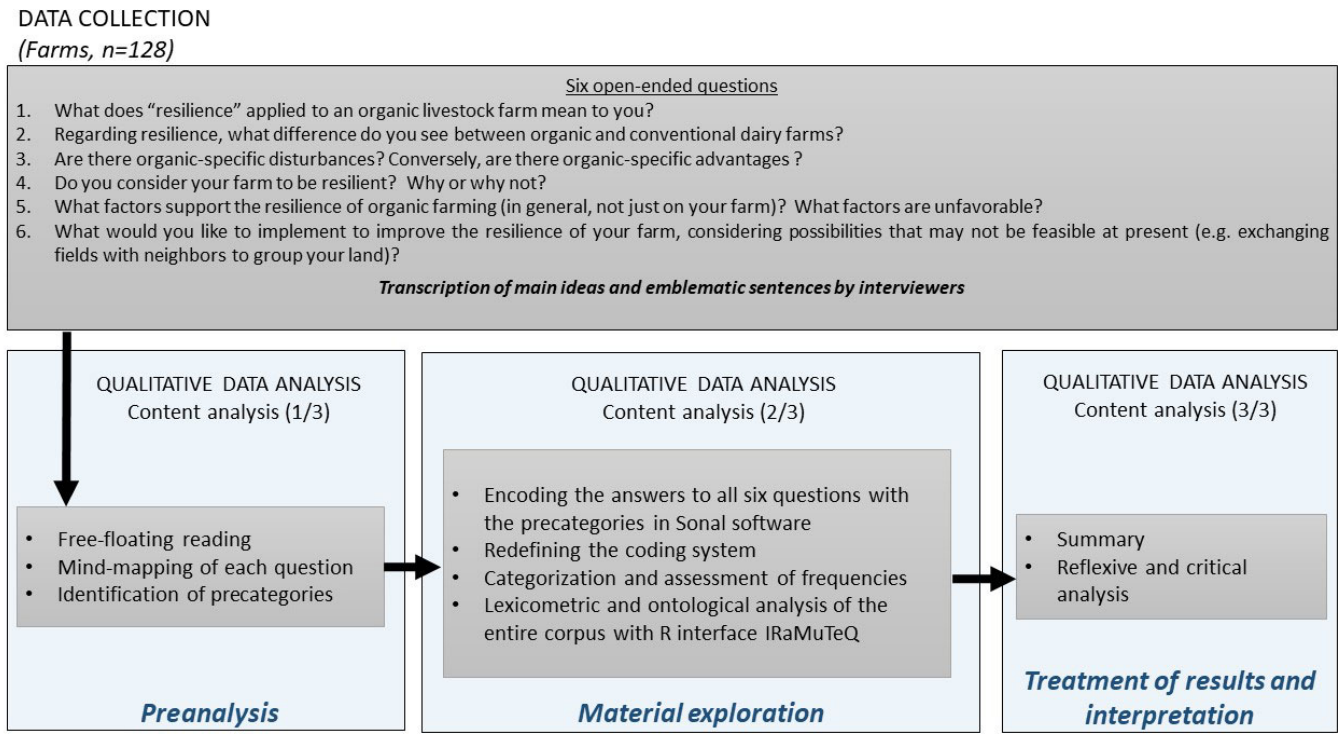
DATA COLLECTION
(Farms, n=128)

Six open-ended questions

1. What does “resilience” applied to an organic livestock farm mean to you?
2. Regarding resilience, what difference do you see between organic and conventional dairy farms?
3. Are there organic-specific disturbances? Conversely, are there organic-specific advantages ?
4. Do you consider your farm to be resilient? Why or why not?
5. What factors support the resilience of organic farming (in general, not just on your farm)? What factors are unfavorable?
6. What would you like to implement to improve the resilience of your farm, considering possibilities that may not be feasible at present (e.g. exchanging fields with neighbors to group your land)?

Transcription of main ideas and emblematic sentences by interviewers

QUALITATIVE DATA ANALYSIS
Content analysis (1/3)

• Free-floating reading
• Mind-mapping of each question
• Identification of precategories

Preanalysis

QUALITATIVE DATA ANALYSIS
Content analysis (2/3)

• Encoding the answers to all six questions with the precategories in Sonal software
• Redefining the coding system
• Categorization and assessment of frequencies
• Lexicometric and ontological analysis of the entire corpus with R interface IRaMuTeQ

Material exploration

QUALITATIVE DATA ANALYSIS
Content analysis (3/3)

• Summary
• Reflexive and critical analysis

Treatment of results and interpretation